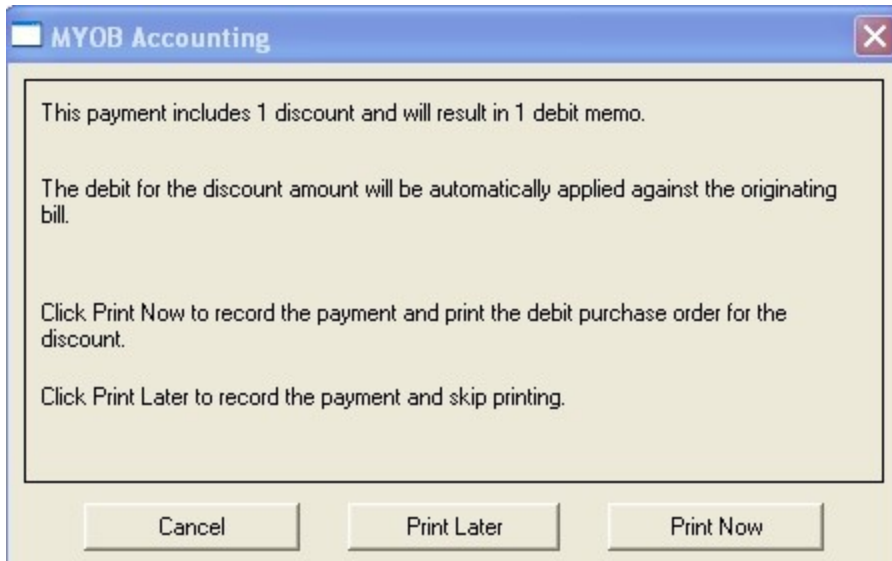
MYOB Accounting

This payment includes 1 discount and will result in 1 debit memo.

The debit for the discount amount will be automatically applied against the originating bill.

Click Print Now to record the payment and print the debit purchase order for the discount.

Click Print Later to record the payment and skip printing.

Cancel Print Later Print Now